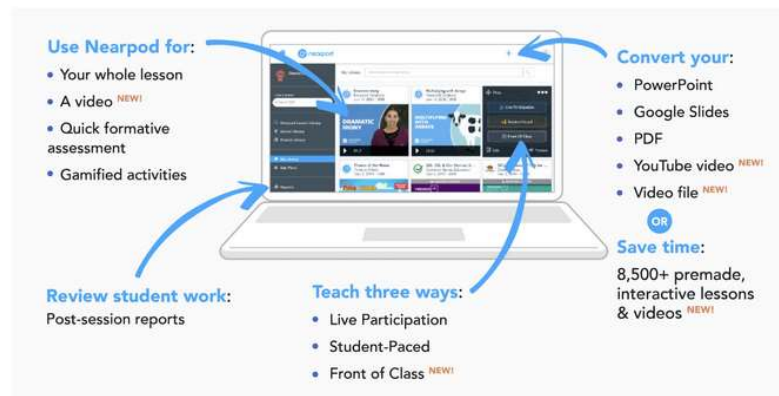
Use Nearpod for:
• Your whole lesson
• A video NEW!
• Quick formative assessment
• Gamified activities

nearpod

DRAMATIC IRONY

MULTIPLYING WITH ARRAYS

Live Participation
Student-Paced
Front Of Class

Convert your:
• PowerPoint
• Google Slides
• PDF
• YouTube video NEW!
• Video file NEW!

OR

Save time:
8,500+ premade, interactive lessons & videos NEW!

Review student work:
Post-session reports

Teach three ways:
• Live Participation
• Student-Paced
• Front of Class NEW!